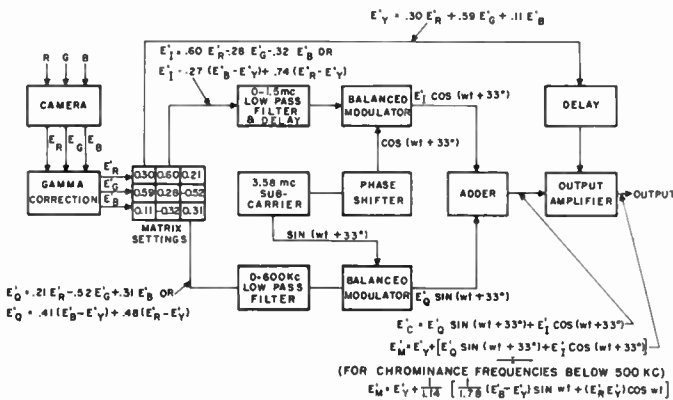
$E'_Y = .30 E'_R + .59 E'_G + .11 E'_B$

R G B

CAMERA

$E_R$ $E_G$ $E_B$

GAMMA CORRECTION

$E'_R$ $E'_G$ $E'_B$

| 0.30 | 0.60 | 0.21 |
|---|---|---|
| 0.59 | 0.28 | -0.52 |
| 0.11 | -0.32 | 0.31 |

MATRIX SETTINGS

$E'_I = .60 E'_R - .28 E'_G - .32 E'_B$ OR

$E'_I = -.27 (E'_B - E'_Y) + .74 (E'_R - E'_Y)$

0-1.5mc LOW PASS FILTER & DELAY

BALANCED MODULATOR

$E'_I$ COS (wt + 33°)

COS (wt + 33°)

3.58 mc SUB-CARRIER

PHASE SHIFTER

SIN (wt + 33°)

DELAY

ADDER

OUTPUT AMPLIFIER

OUTPUT

0-600kc LOW PASS FILTER

BALANCED MODULATOR

$E'_Q$ SIN (wt + 33°)

$E'_Q = .21 E'_R - .52 E'_G + .31 E'_B$ OR

$E'_Q = .41 (E'_B - E'_Y) + .48 (E'_R - E'_Y)$

$E'_C = E'_Q$ SIN (wt + 33°) + $E'_I$ COS (wt + 33°)

$E'_M = E'_Y + [E'_Q$ SIN (wt + 33°) + $E'_I$ COS (wt + 33°)$]$

(FOR CHROMINANCE FREQUENCIES BELOW 500 KC)

$E'_M = E'_Y + \frac{1}{1.14} \left[ \frac{1}{1.78} (E'_B - E'_Y) \text{ SIN wt} + (E'_R - E'_Y) \text{ COS wt} \right]$